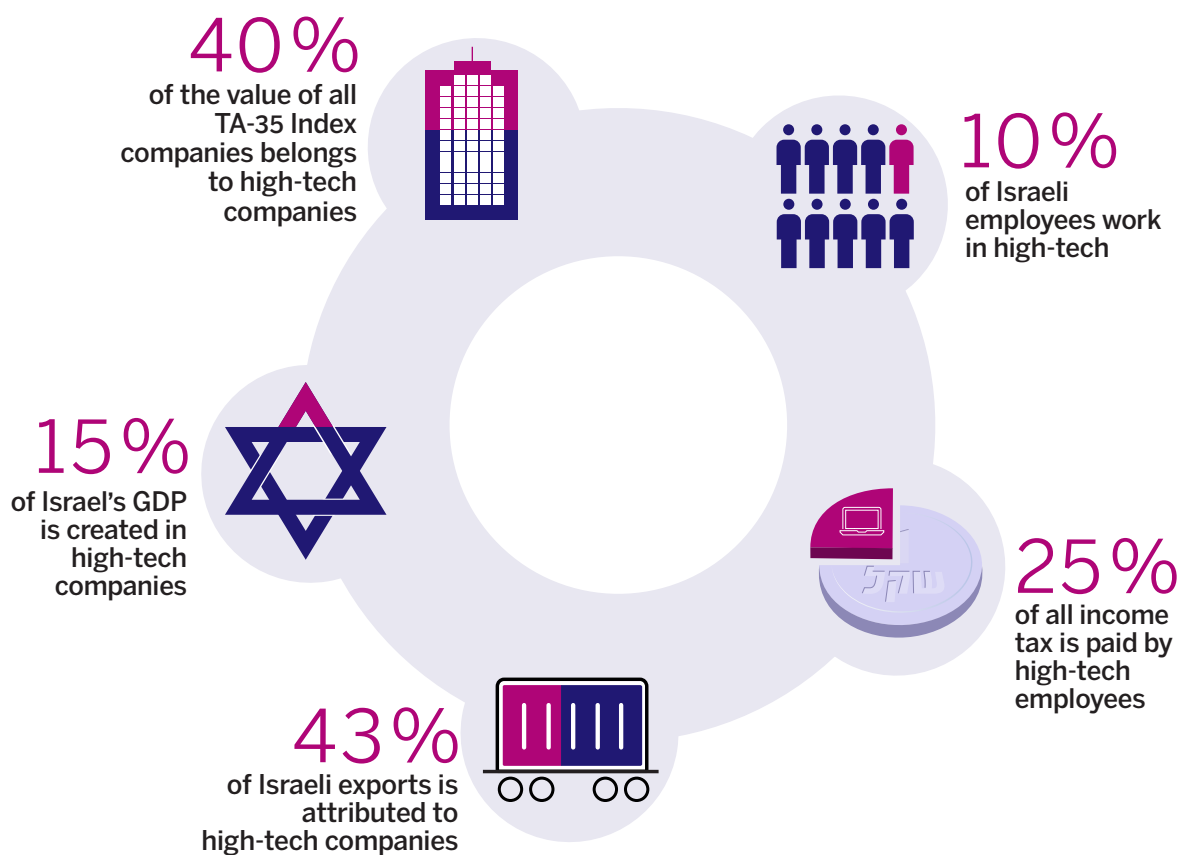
40%
of the value of all TA-35 Index companies belongs to high-tech companies

10%
of Israeli employees work in high-tech

15%
of Israel's GDP is created in high-tech companies

25%
of all income tax is paid by high-tech employees

43%
of Israeli exports is attributed to high-tech companies